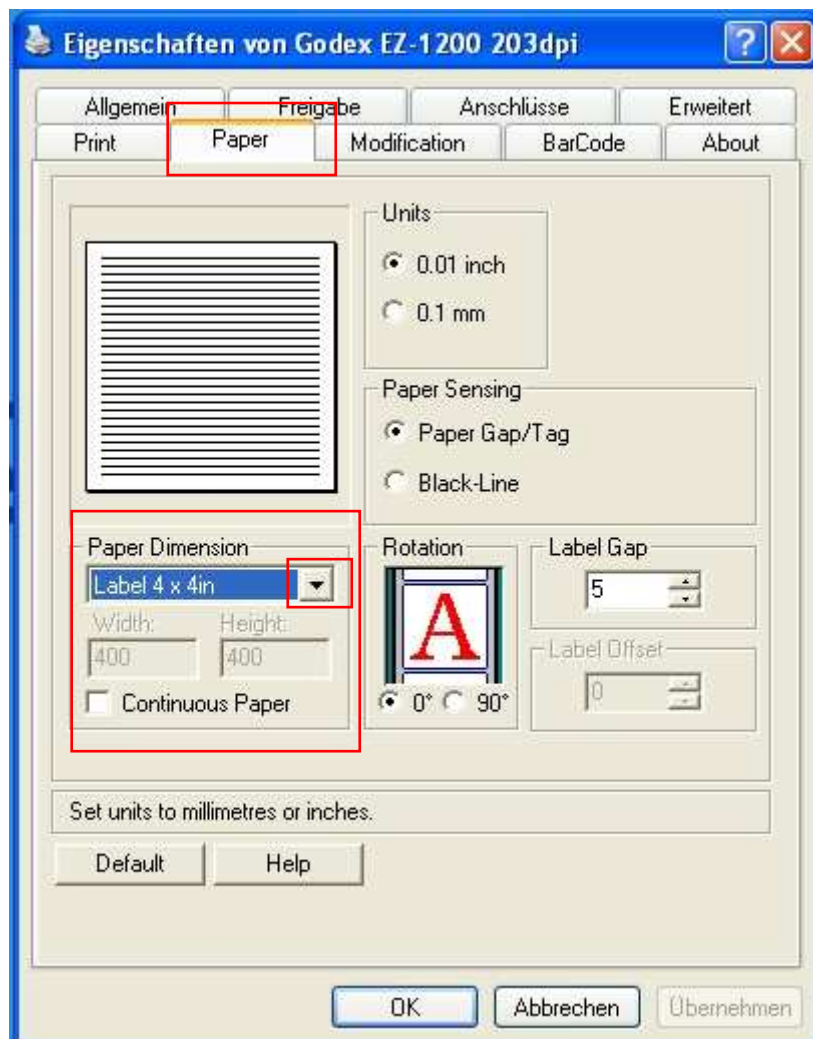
Eigenschaften von Godex EZ-1200 203dpi

Allgemein
Freigabe
Anschlüsse
Erweitert
Print
Paper
Modification
BarCode
About

Units
0.01 inch
0.1 mm

Paper Sensing
Paper Gap/Tag
Black-Line

Paper Dimension
Label 4 x 4in
Width:
400
Height:
400
Continuous Paper

Rotation
A
0°
90°

Label Gap
5

Label Offset
0

Set units to millimetres or inches.

Default
Help

OK
Abbrechen
Übernehmen